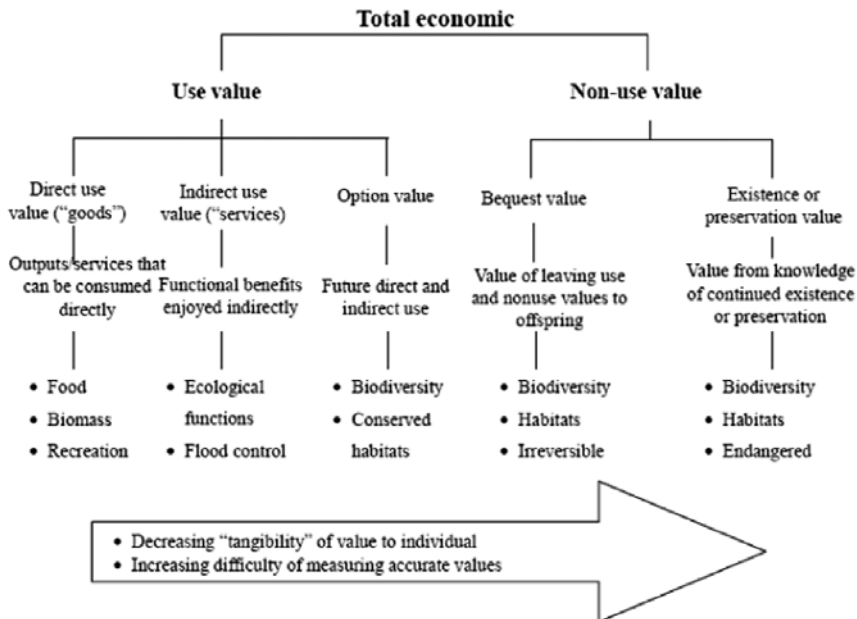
Total economic

Use value

Non-use value

Direct use value ("goods")

Outputs/services that can be consumed directly

- Food
- Biomass
- Recreation

Indirect use value ("services)

Functional benefits enjoyed indirectly

- Ecological functions
- Flood control

Option value

Future direct and indirect use

- Biodiversity
- Conserved habitats

Bequest value

Value of leaving use and nonuse values to offspring

- Biodiversity
- Habitats
- Irreversible

Existence or preservation value

Value from knowledge of continued existence or preservation

- Biodiversity
- Habitats
- Endangered

- Decreasing "tangibility" of value to individual
- Increasing difficulty of measuring accurate values